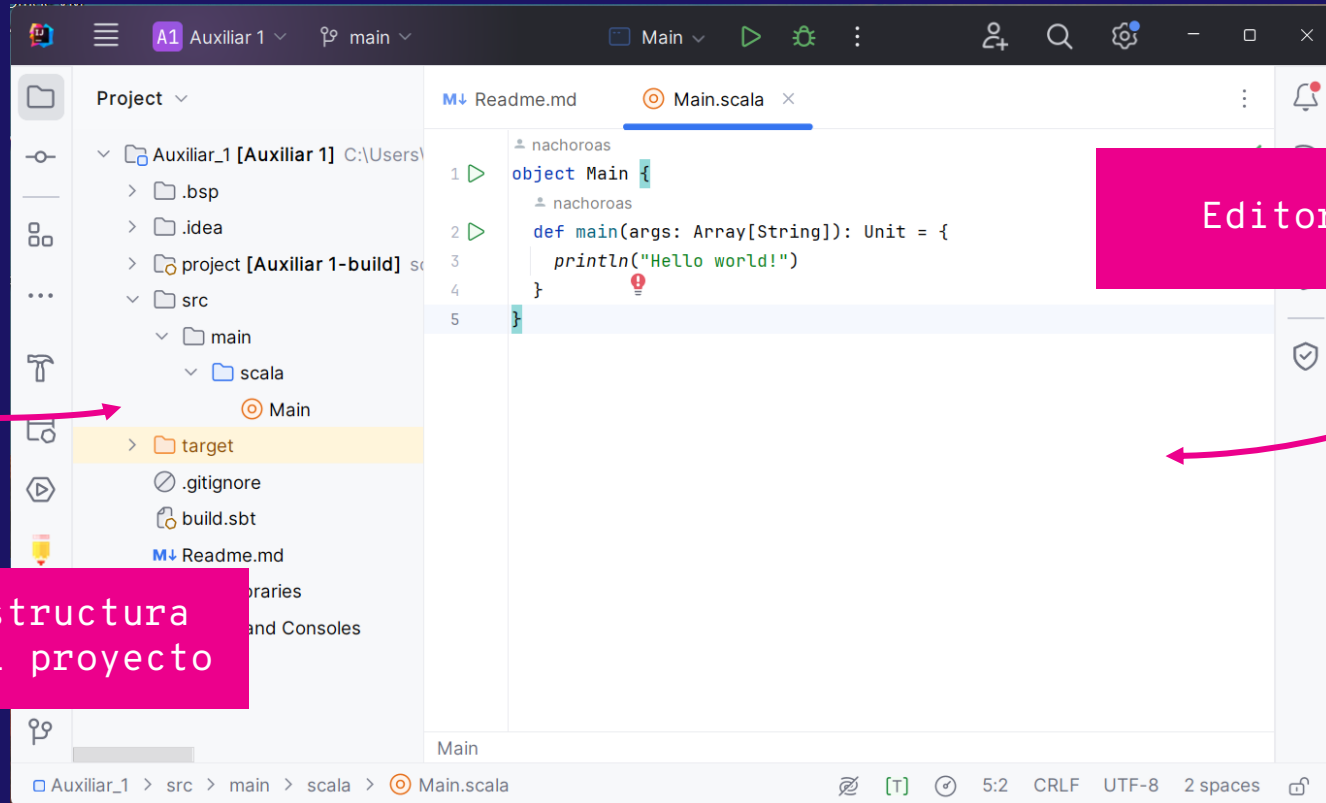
A1 Auxiliar 1 main Main

Project

M↓ Readme.md Main.scala ×

Auxiliar_1 [Auxiliar 1] C:\Users\
.bsp
.idea
project [Auxiliar 1-build] sc
src
main
scala
Main
target
.gitignore
build.sbt
M↓ Readme.md
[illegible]braries
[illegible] and Consoles

nachoroas
1 object Main {
nachoroas
2 def main(args: Array[String]): Unit = {
3 println("Hello world!")
4 }
5 }

Editor

structura
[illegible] proyecto

Main

Auxiliar_1 > src > main > scala > Main.scala [T] 5:2 CRLF UTF-8 2 spaces